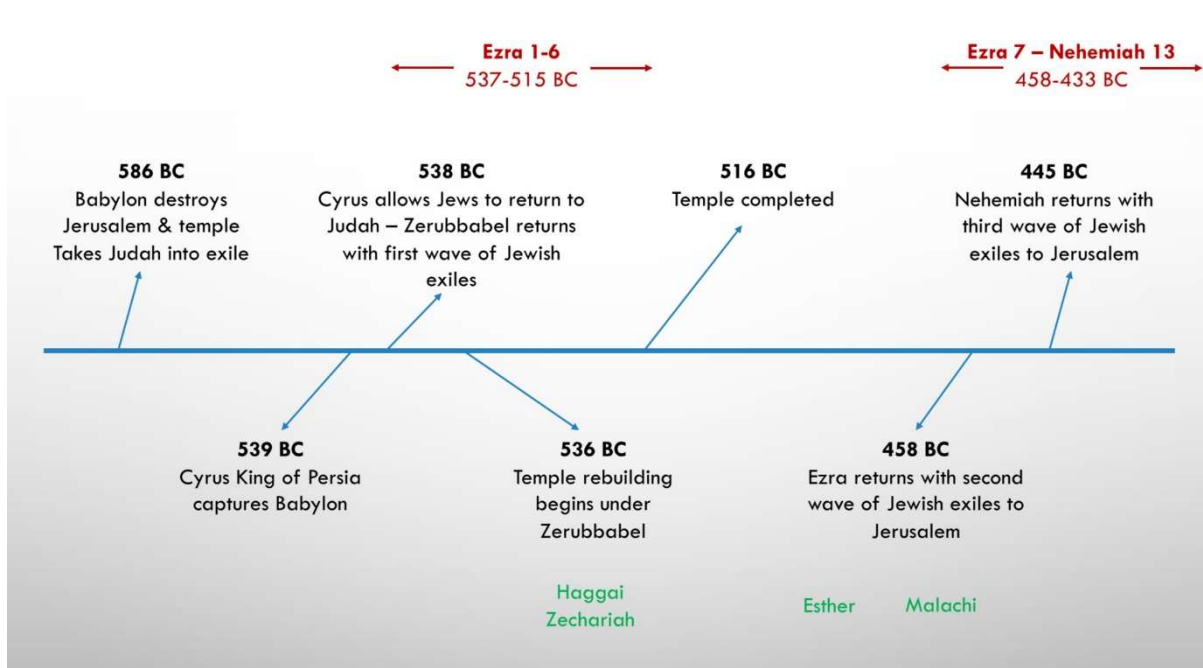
Ezra 1-6
537-515 BC

Ezra 7 – Nehemiah 13
458-433 BC

586 BC
Babylon destroys Jerusalem & temple Takes Judah into exile

538 BC
Cyrus allows Jews to return to Judah – Zerubbabel returns with first wave of Jewish exiles

516 BC
Temple completed

445 BC
Nehemiah returns with third wave of Jewish exiles to Jerusalem

539 BC
Cyrus King of Persia captures Babylon

536 BC
Temple rebuilding begins under Zerubbabel

458 BC
Ezra returns with second wave of Jewish exiles to Jerusalem

Haggai
Zechariah

Esther

Malachi